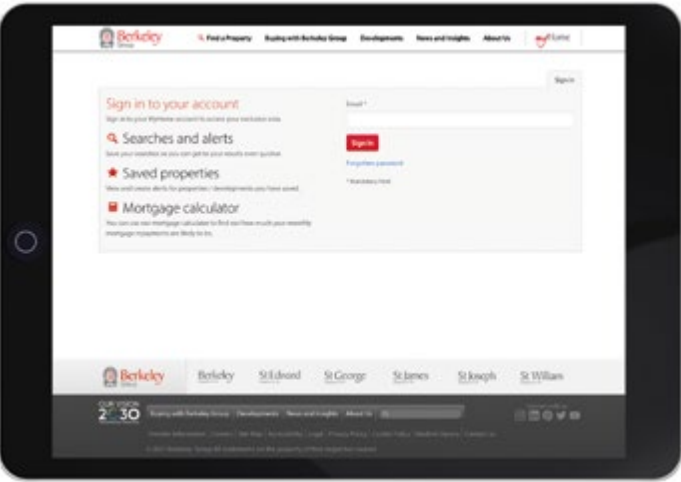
Berkeley Group

Find a Property   Buying with Berkeley Group   Developments   News and Insights   About Us   myHome

Sign in

Sign in to your account

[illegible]

Searches and alerts

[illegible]

Saved properties

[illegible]

Mortgage calculator

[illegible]

Email *

Sign in

Forgotten password

* Mandatory field

Berkeley Group   Berkeley   St Edward   St George   St James   St Joseph   St William

OUR VISION 2030

Buying with Berkeley Group   Developments   News and Insights   About Us

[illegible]

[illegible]